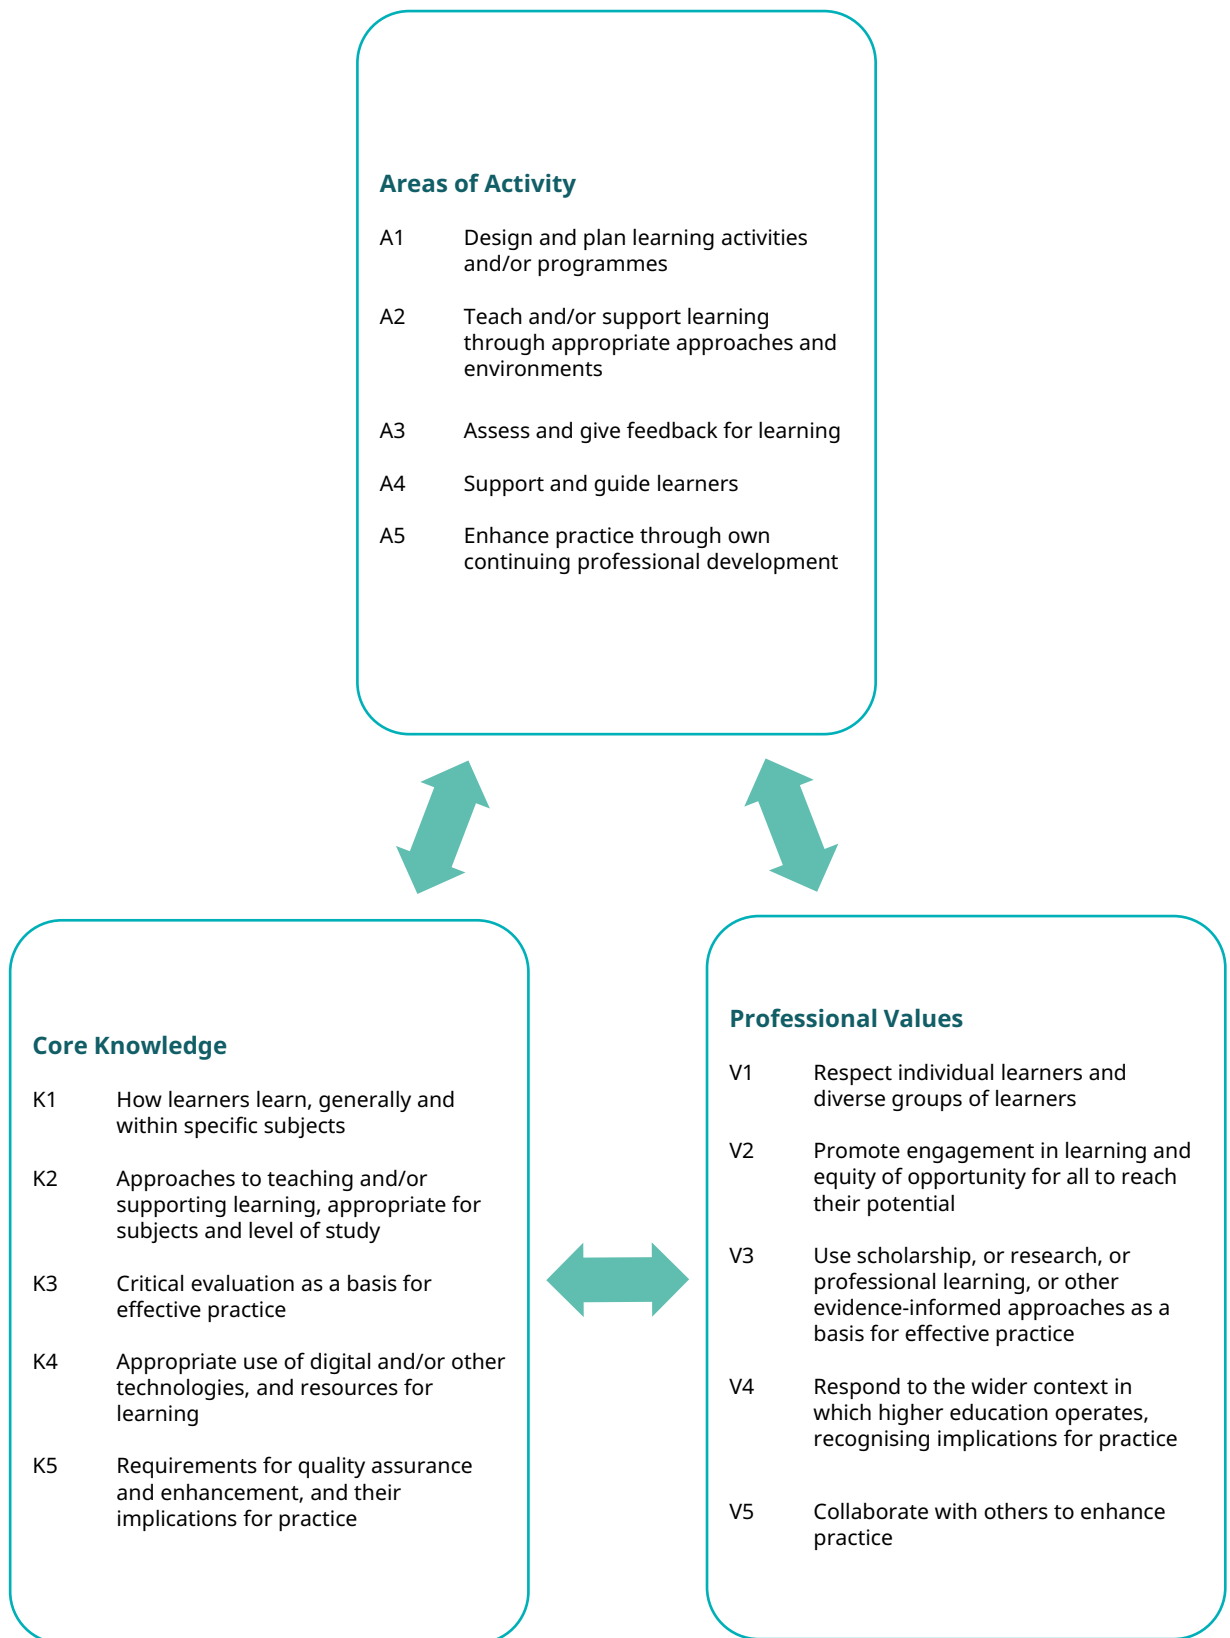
Areas of Activity

A1 Design and plan learning activities and/or programmes

A2 Teach and/or support learning through appropriate approaches and environments

A3 Assess and give feedback for learning

A4 Support and guide learners

A5 Enhance practice through own continuing professional development

Core Knowledge

K1 How learners learn, generally and within specific subjects

K2 Approaches to teaching and/or supporting learning, appropriate for subjects and level of study

K3 Critical evaluation as a basis for effective practice

K4 Appropriate use of digital and/or other technologies, and resources for learning

K5 Requirements for quality assurance and enhancement, and their implications for practice

Professional Values

V1 Respect individual learners and diverse groups of learners

V2 Promote engagement in learning and equity of opportunity for all to reach their potential

V3 Use scholarship, or research, or professional learning, or other evidence-informed approaches as a basis for effective practice

V4 Respond to the wider context in which higher education operates, recognising implications for practice

V5 Collaborate with others to enhance practice